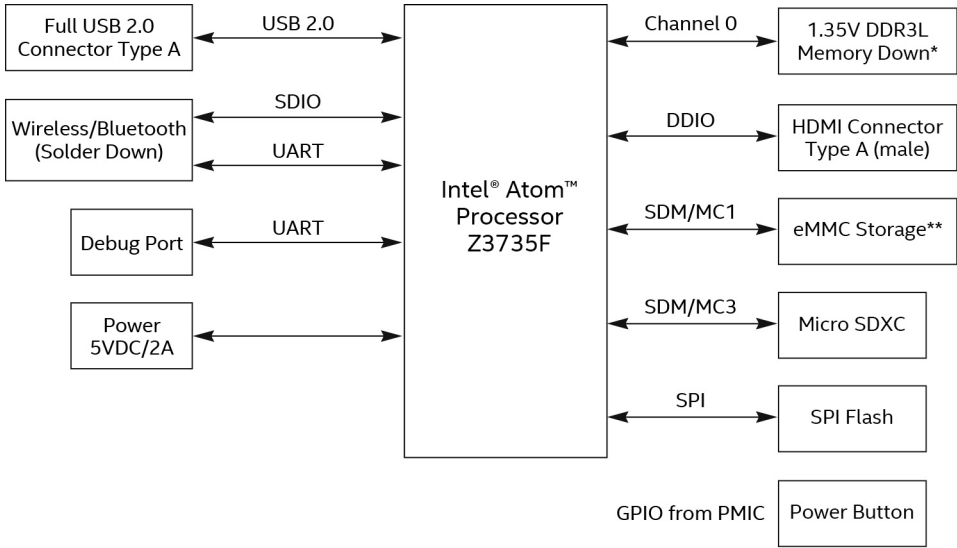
Full USB 2.0 Connector Type A

USB 2.0

Wireless/Bluetooth (Solder Down)

SDIO

UART

Debug Port

UART

Power 5VDC/2A

Intel® Atom™ Processor Z3735F

Channel 0

1.35V DDR3L Memory Down*

DDIO

HDMI Connector Type A (male)

SDM/MC1

eMMC Storage**

SDM/MC3

Micro SDXC

SPI

SPI Flash

GPIO from PMIC

Power Button